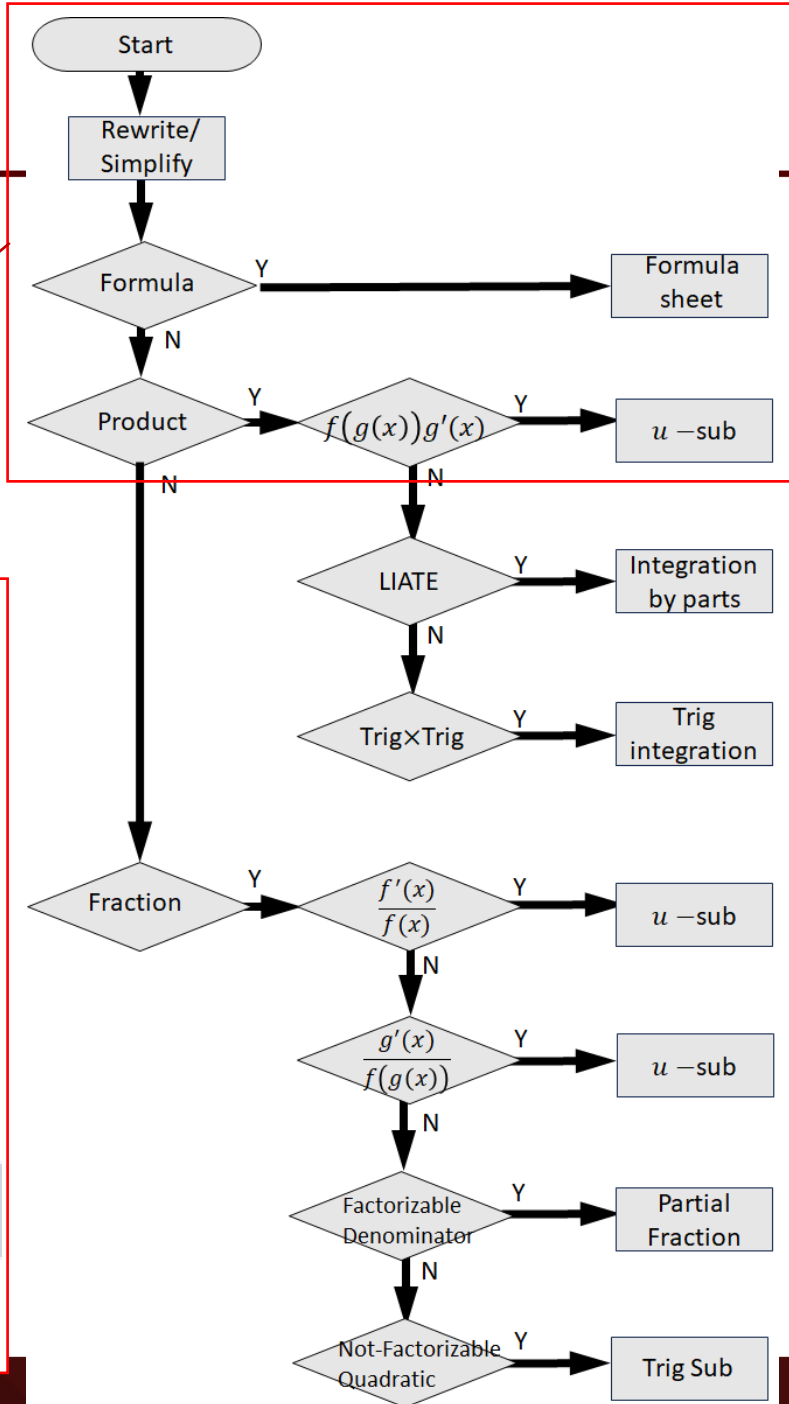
Start

Rewrite/ Simplify

Formula

Y

Formula sheet

N

Product

Y

$f(g(x))g'(x)$

Y

$u$ −sub

N

N

LIATE

Y

Integration by parts

N

Trig×Trig

Y

Trig integration

Fraction

Y

$\frac{f'(x)}{f(x)}$

Y

$u$ −sub

N

$\frac{g'(x)}{f(g(x))}$

Y

$u$ −sub

N

Factorizable Denominator

Y

Partial Fraction

N

Not-Factorizable Quadratic

Y

Trig Sub